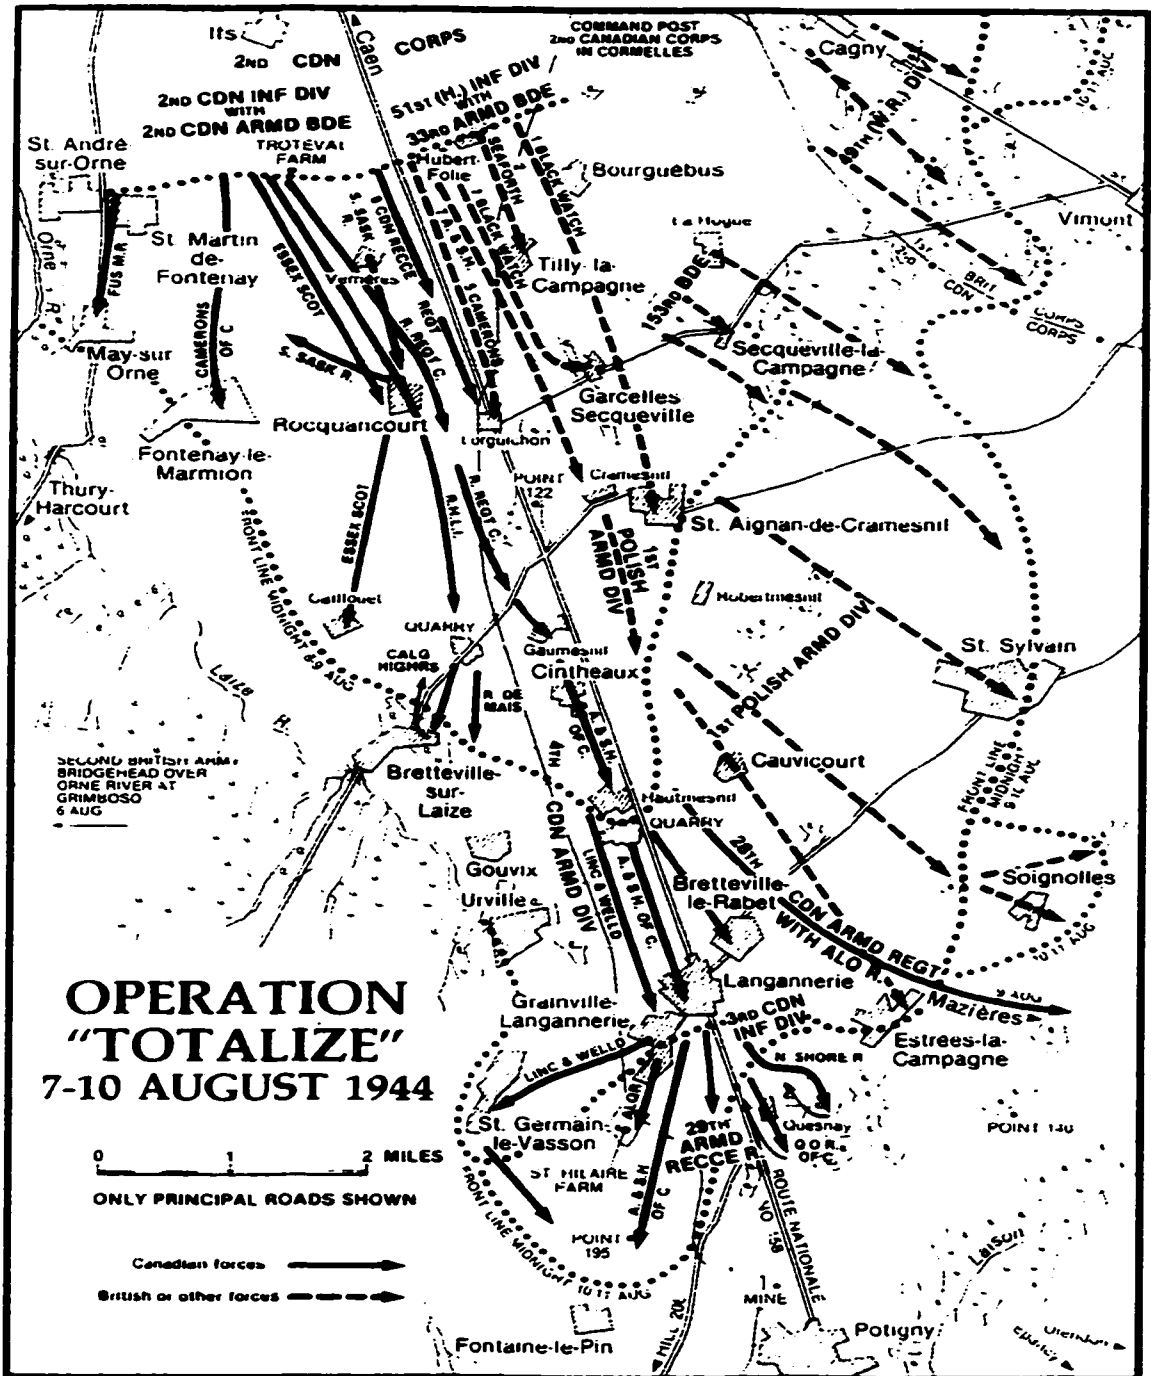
Ifs
2ND CDN CORPS
Caen
COMMAND POST 2ND CANADIAN CORPS IN CORMELLES
Cagny
2ND CDN INF DIV WITH 2ND CDN ARMD BDE
51st (H.) INF DIV WITH 33RD ARMD BDE
49TH (W.R.) DIV
10/11 AUG
St. André sur-Orne
TROTEVAL FARM
Hubert-Folie
SEAFORTH
1 BLACK WATCH
Bourguebus
Vimont
Orne R.
FUS M.R.
St. Martin de-Fontenay
ESSEX SCOT
S. SASK R.
8 CDN RECCE
7 A.&S.H.
7 BLACK WATCH
5 CAMERONS
La Hogue
Verrières
REGT
Tilly-la-Campagne
1ST BRIT CORPS
2ND CDN CORPS
CAMERONS OF C
R. HAMILTON
R. REGT C.
R.H.L.I.
153RD BDE
May-sur-Orne
S. SASK R.
Secqueville-la-Campagne
Garcelles Secqueville
Rocquancourt
Lorguichon
Fontenay-le-Marmion
Thury-Harcourt
ESSEX SCOT
R. REGT C.
R.H.L.I.
POINT 122
Cramesnil
1ST POLISH ARMD DIV
St. Aignan-de-Cramesnil
FRONT LINE MIDNIGHT 8/9 AUG
Caillouet
QUARRY
Robertmesnil
1ST POLISH ARMD DIV
St. Sylvain
Laize R.
CALG HIGHRS
R. DE MAIS
Gaumesnil
Cintheaux
A. & S.H. OF C.
SECOND BRITISH ARMY BRIDGEHEAD OVER ORNE RIVER AT GRIMBOSQ 6 AUG
Bretteville-sur-Laize
4TH CDN ARMD DIV
Cauvicourt
FRONT LINE MIDNIGHT 9/10 AUG
Hautmesnil
QUARRY
LINC & WELLD
A. & S.H. OF C.
28TH CDN ARMD REGT WITH ALQ R.
Gouvix
Urville
Bretteville-le-Rabet
Soignolles
10/11 AUG
9 AUG
Langannerie
Mazières
OPERATION "TOTALIZE" 7-10 AUGUST 1944
Grainville-Langannerie
3RD CDN INF DIV
Estrees-la-Campagne
LINC & WELLD
ALQR
N. SHORE R
St. Germain-le-Vasson
29TH ARMD RECCE R.
Quesnay
Q.O.R. OF C.
POINT 140
0 1 2 MILES
ONLY PRINCIPAL ROADS SHOWN
ST HILAIRE FARM
A. & S.H. OF C
ROUTE NATIONALE NO 158
FRONT LINE MIDNIGHT 10/11 AUG
POINT 195
Canadian forces
British or other forces
HILL 206
MINE
Laison
Fontaine-le-Pin
Potigny
Olendon
Epaney